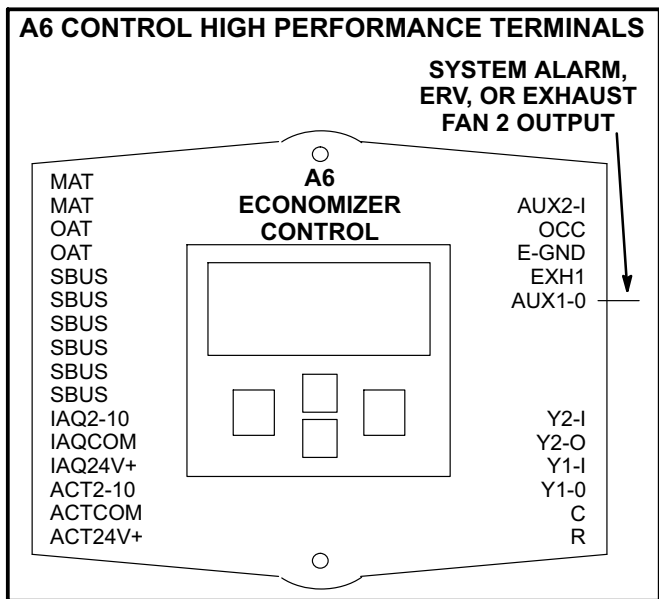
A6 CONTROL HIGH PERFORMANCE TERMINALS

SYSTEM ALARM, ERV, OR EXHAUST FAN 2 OUTPUT

A6
ECONOMIZER
CONTROL

MAT
MAT
OAT
OAT
SBUS
SBUS
SBUS
SBUS
SBUS
SBUS
IAQ2-10
IAQCOM
IAQ24V+
ACT2-10
ACTCOM
ACT24V+

AUX2-I
OCC
E-GND
EXH1
AUX1-0
Y2-I
Y2-O
Y1-I
Y1-0
C
R